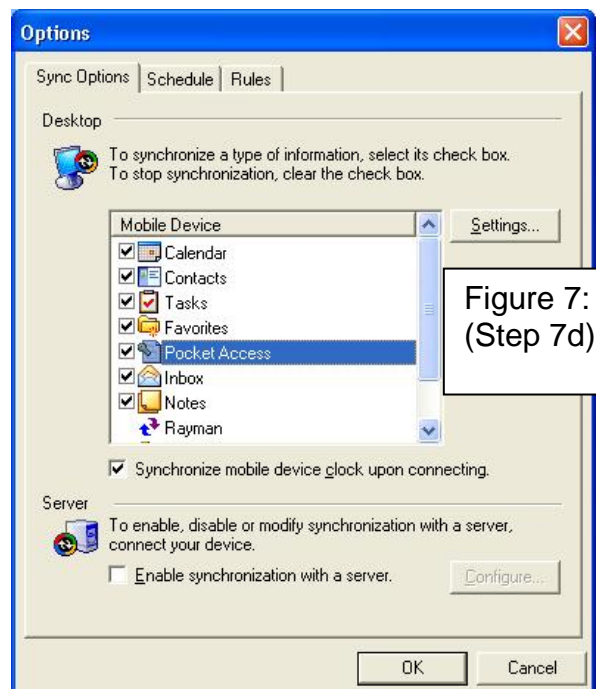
Options

Sync Options | Schedule | Rules

Desktop

To synchronize a type of information, select its check box. To stop synchronization, clear the check box.

Mobile Device

Settings...

Calendar
Contacts
Tasks
Favorites
Pocket Access
Inbox
Notes
Rayman

Figure 7: (Step 7d)

Synchronize mobile device clock upon connecting.

Server

To enable, disable or modify synchronization with a server, connect your device.

Enable synchronization with a server.

Configure...

OK

Cancel